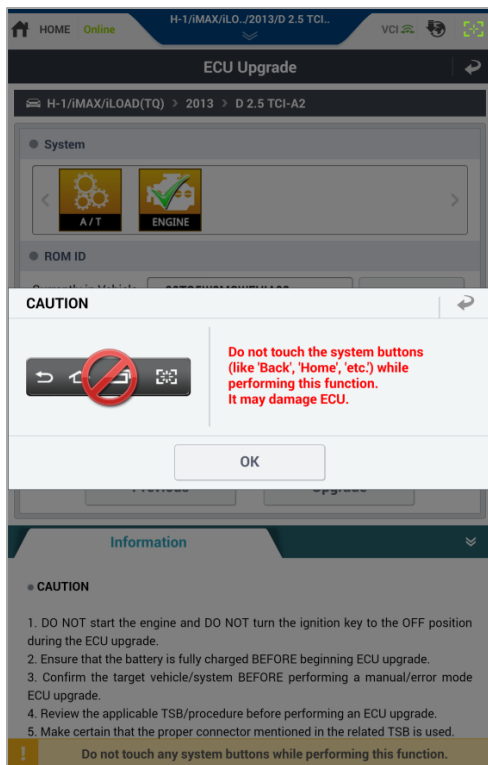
HOME Online H-1/iMAX/iLO../2013/D 2.5 TCI.. VCI

ECU Upgrade

H-1/iMAX/iLOAD(TQ) > 2013 > D 2.5 TCI-A2

System

A/T ENGINE

ROM ID

CAUTION

Do not touch the system buttons (like 'Back', 'Home', 'etc.') while performing this function. It may damage ECU.

OK

Information

CAUTION

1. DO NOT start the engine and DO NOT turn the ignition key to the OFF position during the ECU upgrade.
2. Ensure that the battery is fully charged BEFORE beginning ECU upgrade.
3. Confirm the target vehicle/system BEFORE performing a manual/error mode ECU upgrade.
4. Review the applicable TSB/procedure before performing an ECU upgrade.
5. Make certain that the proper connector mentioned in the related TSB is used.

Do not touch any system buttons while performing this function.